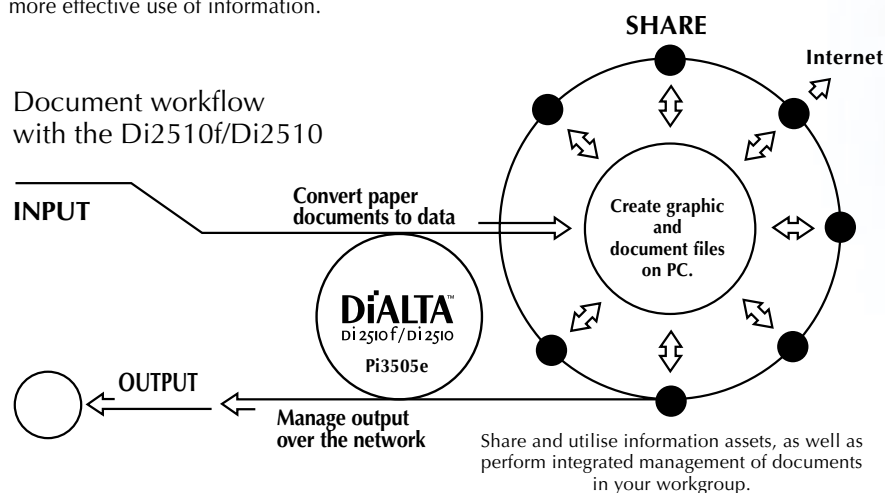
more effective use of information.

Document workflow with the Di2510f/Di2510

SHARE

Internet

INPUT

Convert paper documents to data

Create graphic and document files on PC.

DiALTA™
Di2510f/Di2510
Pi3505e

OUTPUT

Manage output over the network

Share and utilise information assets, as well as perform integrated management of documents in your workgroup.